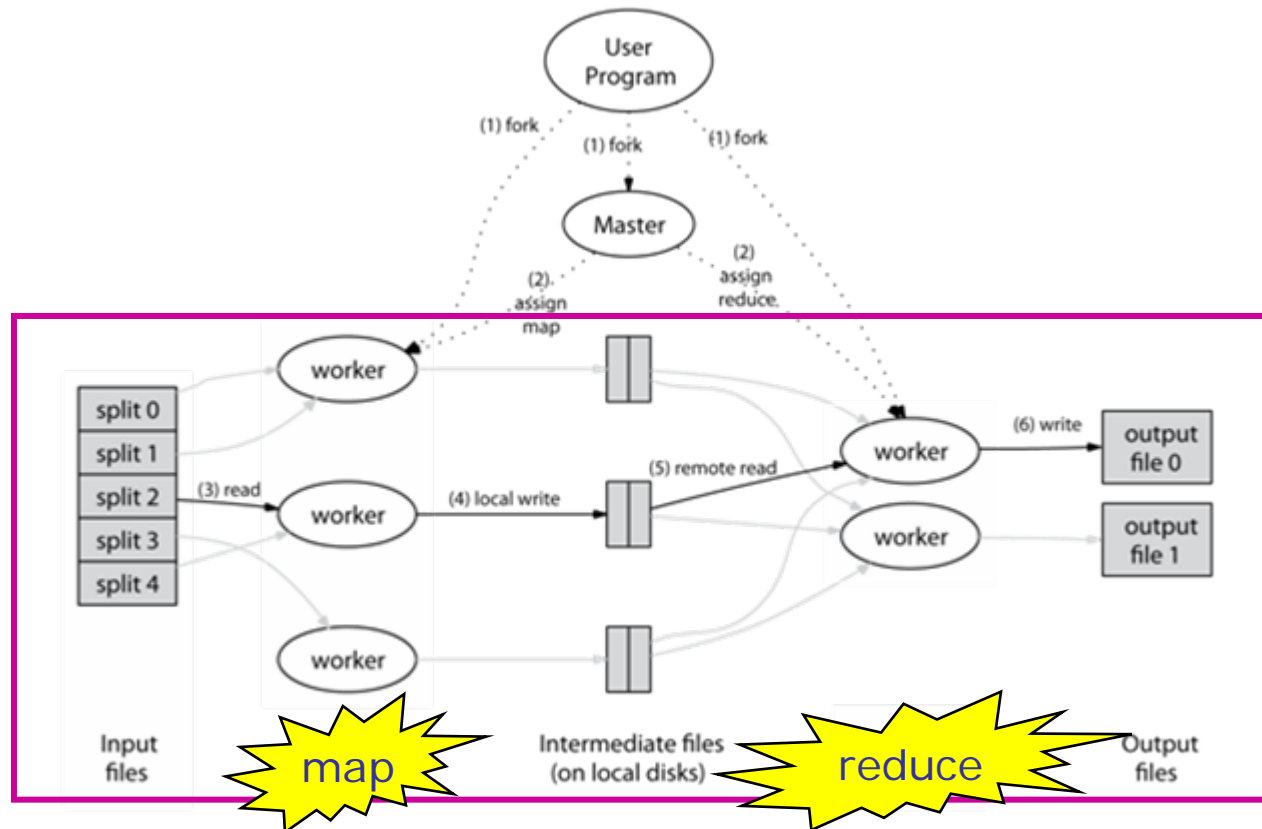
User Program

(1) fork

(1) fork

(1) fork

Master

(2) assign map

(2) assign reduce

split 0
split 1
split 2
split 3
split 4

(3) read

worker

worker

worker

(4) local write

(5) remote read

worker

worker

(6) write

output file 0

output file 1

Input files

map

Intermediate files (on local disks)

reduce

Output files